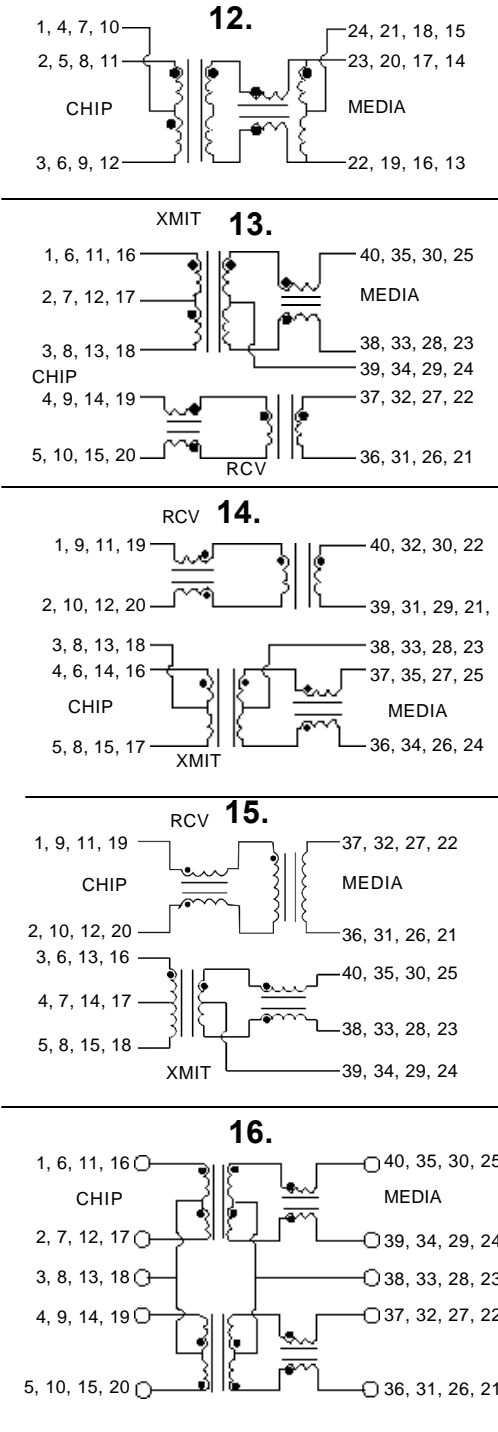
12.

1, 4, 7, 10
2, 5, 8, 11
CHIP
3, 6, 9, 12

24, 21, 18, 15
23, 20, 17, 14
MEDIA
22, 19, 16, 13

XMIT
13.

1, 6, 11, 16
2, 7, 12, 17
3, 8, 13, 18
CHIP
4, 9, 14, 19
5, 10, 15, 20

40, 35, 30, 25
MEDIA
38, 33, 28, 23
39, 34, 29, 24
37, 32, 27, 22
RCV
36, 31, 26, 21

RCV
14.

1, 9, 11, 19
2, 10, 12, 20
3, 8, 13, 18
4, 6, 14, 16
CHIP
5, 8, 15, 17
XMIT

40, 32, 30, 22
39, 31, 29, 21,
38, 33, 28, 23
37, 35, 27, 25
MEDIA
36, 34, 26, 24

RCV
15.

1, 9, 11, 19
CHIP
2, 10, 12, 20
3, 6, 13, 16
4, 7, 14, 17
5, 8, 15, 18
XMIT

37, 32, 27, 22
MEDIA
36, 31, 26, 21
40, 35, 30, 25
38, 33, 28, 23
39, 34, 29, 24

16.

1, 6, 11, 16
CHIP
2, 7, 12, 17
3, 8, 13, 18
4, 9, 14, 19
5, 10, 15, 20

40, 35, 30, 25
MEDIA
39, 34, 29, 24
38, 33, 28, 23
37, 32, 27, 22
36, 31, 26, 21